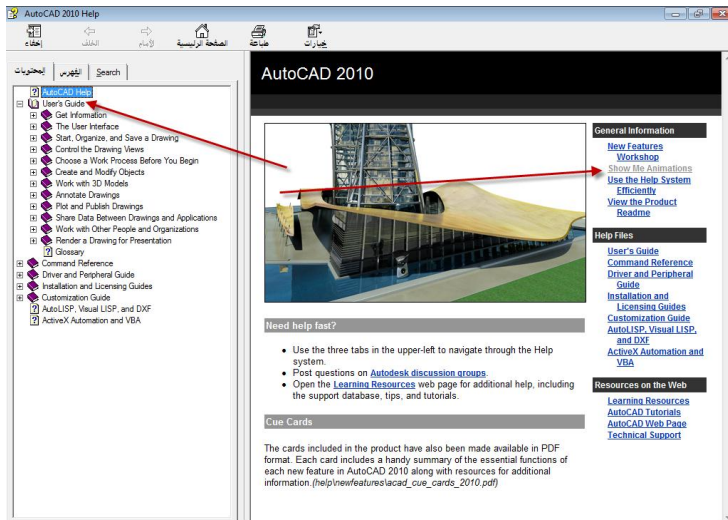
AutoCAD 2010 Help

إخفاء الخلف الأمام الصفحة الرئيسية طباعة خيارات

المحتويات الفهرس Search

AutoCAD Help
User's Guide
Get Information
The User Interface
Start, Organize, and Save a Drawing
Control the Drawing Views
Choose a Work Process Before You Begin
Create and Modify Objects
Work with 3D Models
Annotate Drawings
Plot and Publish Drawings
Share Data Between Drawings and Applications
Work with Other People and Organizations
Render a Drawing for Presentation
Glossary
Command Reference
Driver and Peripheral Guide
Installation and Licensing Guides
Customization Guide
AutoLISP, Visual LISP, and DXF
ActiveX Automation and VBA

AutoCAD 2010

General Information
New Features Workshop
Show Me Animations
Use the Help System Efficiently
View the Product Readme

Help Files
User's Guide
Command Reference
Driver and Peripheral Guide
Installation and Licensing Guides
Customization Guide
AutoLISP, Visual LISP, and DXF
ActiveX Automation and VBA

Resources on the Web
Learning Resources
AutoCAD Tutorials
AutoCAD Web Page
Technical Support

Need help fast?

• Use the three tabs in the upper-left to navigate through the Help system.
• Post questions on Autodesk discussion groups.
• Open the Learning Resources web page for additional help, including the support database, tips, and tutorials.

Cue Cards

The cards included in the product have also been made available in PDF format. Each card includes a handy summary of the essential functions of each new feature in AutoCAD 2010 along with resources for additional information.(help\newfeatures\acad_cue_cards_2010.pdf)